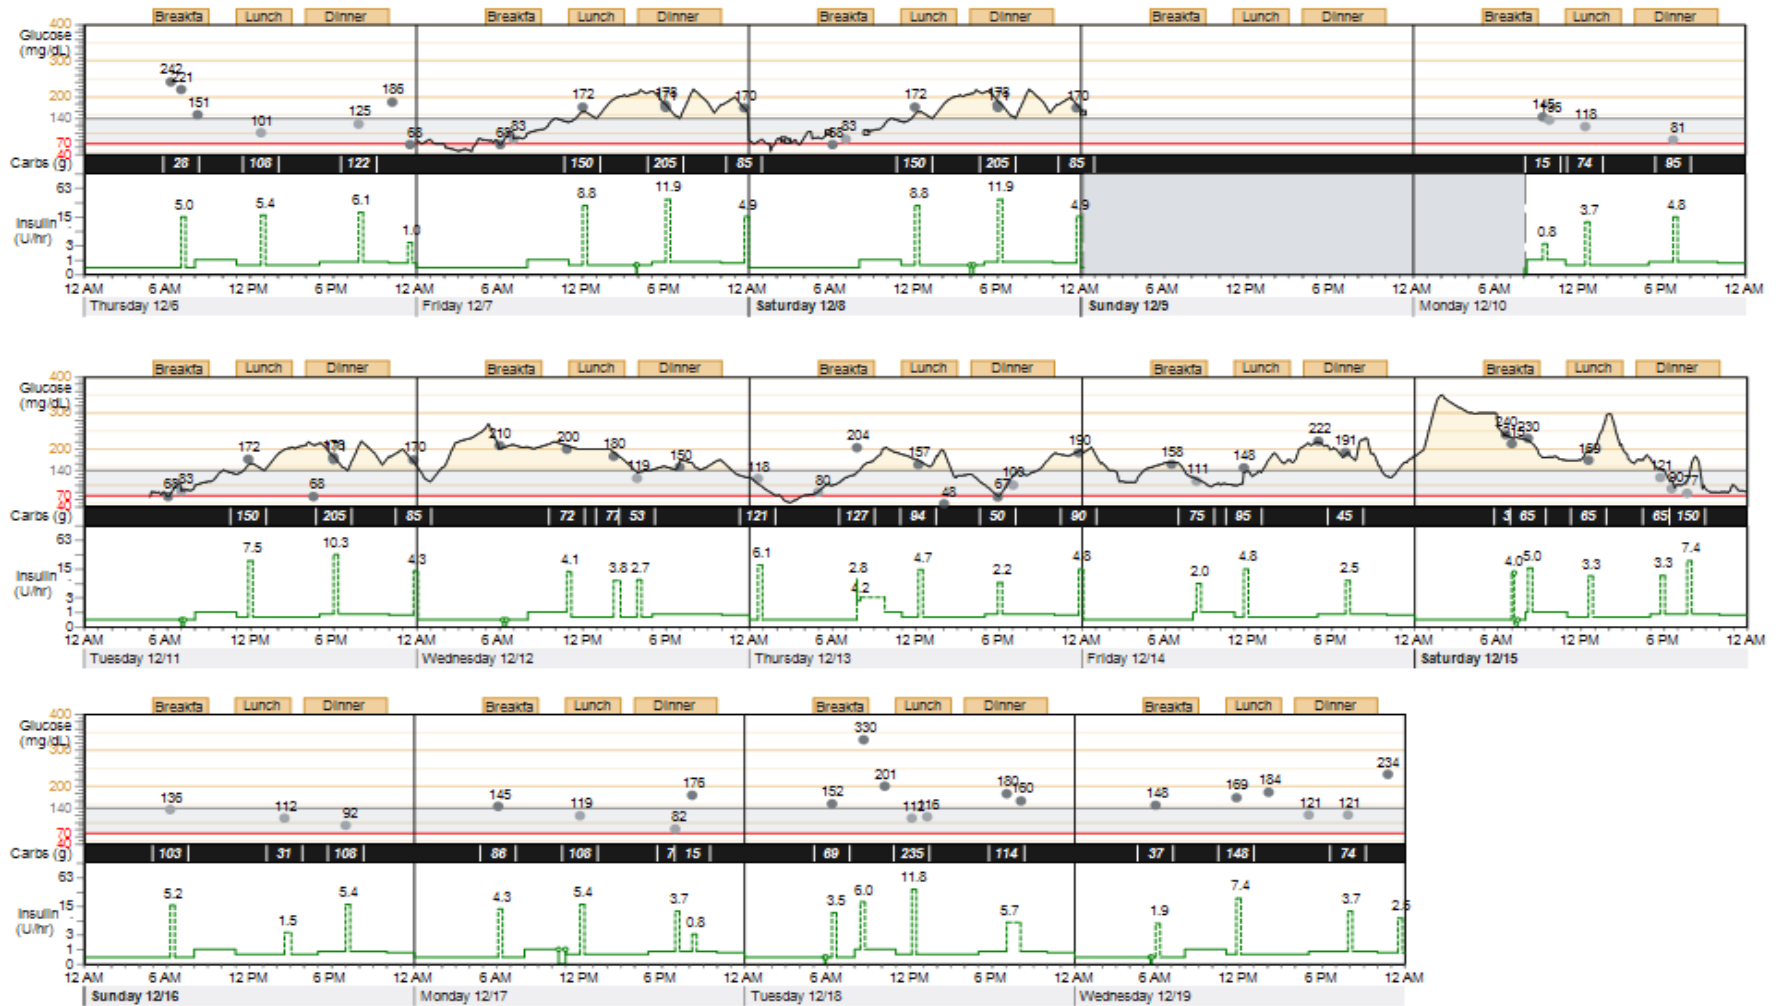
Breakfa Lunch Dinner Breakfa Lunch Dinner Breakfa Lunch Dinner Breakfa Lunch Dinner Breakfa Lunch Dinner

Glucose (mg/dL)
400 300 200 140 70 40

242 221 151 101 125 186 68 68 83 172 176 170 68 83 172 176 170 145 136 118 81

Carbs (g) 28 108 122 150 205 85 150 205 85 15 74 95

Insulin (U/hr)
63 15 3 1 0

5.0 5.4 6.1 1.0 8.8 11.9 4.9 8.8 11.9 4.9 0.8 3.7 4.8

12 AM 6 AM 12 PM 6 PM 12 AM 6 AM 12 PM 6 PM 12 AM 6 AM 12 PM 6 PM 12 AM 6 AM 12 PM 6 PM 12 AM 6 AM 12 PM 6 PM 12 AM

Thursday 12/6 Friday 12/7 Saturday 12/8 Sunday 12/9 Monday 12/10

Breakfa Lunch Dinner Breakfa Lunch Dinner Breakfa Lunch Dinner Breakfa Lunch Dinner Breakfa Lunch Dinner

Glucose (mg/dL)
400 300 200 140 70 40

68 83 172 176 68 170 210 200 180 119 150 118 80 204 157 48 67 108 190 158 111 148 222 191 240 245 230 169 121 90 77

Carbs (g) 150 205 85 72 77 53 121 127 94 50 90 75 95 45 3 65 65 65 150

Insulin (U/hr)
63 15 3 1 0

7.5 10.3 4.3 4.1 3.8 2.7 6.1 2.8 4.2 4.7 2.2 4.8 2.0 4.8 2.5 4.0 5.0 3.3 3.3 7.4

12 AM 6 AM 12 PM 6 PM 12 AM 6 AM 12 PM 6 PM 12 AM 6 AM 12 PM 6 PM 12 AM 6 AM 12 PM 6 PM 12 AM 6 AM 12 PM 6 PM 12 AM

Tuesday 12/11 Wednesday 12/12 Thursday 12/13 Friday 12/14 Saturday 12/15

Breakfa Lunch Dinner Breakfa Lunch Dinner Breakfa Lunch Dinner Breakfa Lunch Dinner

Glucose (mg/dL)
400 300 200 140 70 40

136 112 92 145 119 82 176 330 152 201 112 116 180 160 148 169 184 121 121 234

Carbs (g) 103 31 108 86 108 7 15 69 235 114 37 148 74

Insulin (U/hr)
63 15 3 1 0

5.2 1.5 5.4 4.3 5.4 3.7 0.8 3.5 6.0 11.8 5.7 1.9 7.4 3.7 2.5

12 AM 6 AM 12 PM 6 PM 12 AM 6 AM 12 PM 6 PM 12 AM 6 AM 12 PM 6 PM 12 AM 6 AM 12 PM 6 PM 12 AM

Sunday 12/16 Monday 12/17 Tuesday 12/18 Wednesday 12/19